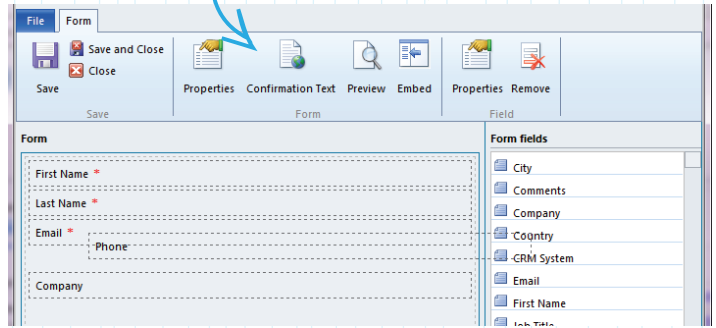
File Form

Save Save and Close Close
Save

Properties Confirmation Text Preview Embed
Form

Properties Remove
Field

Form

First Name *

Last Name *

Email * Phone

Company

Form fields

City
Comments
Company
Country
CRM System
Email
First Name
Job Title